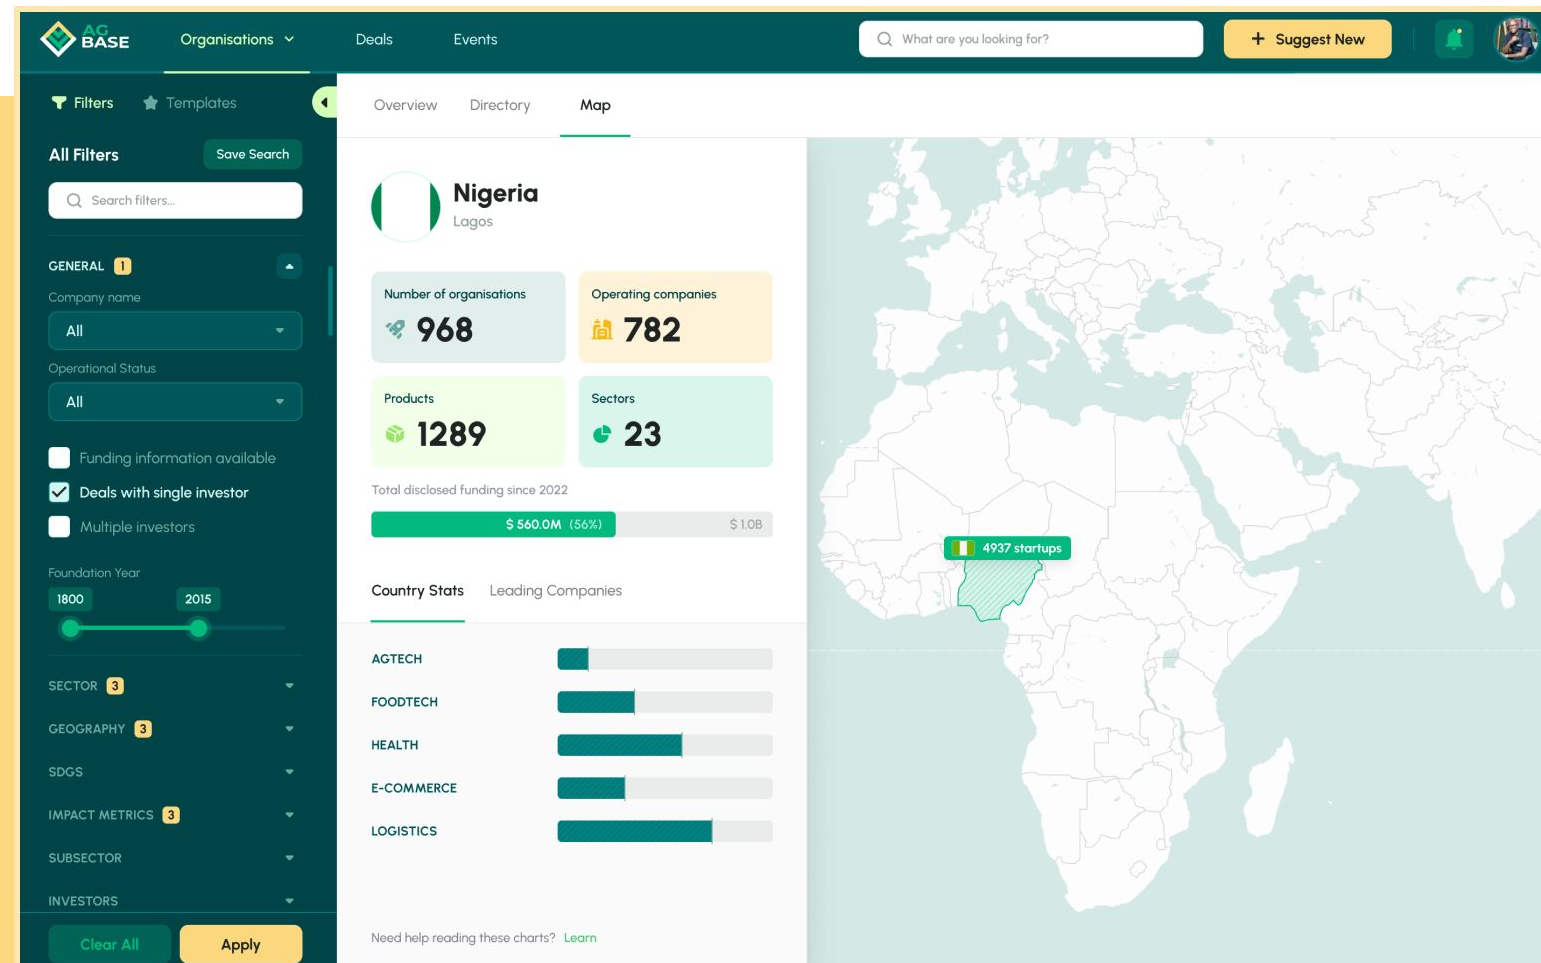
AG BASE
Organisations
Deals
Events
What are you looking for?
+ Suggest New

Filters
Templates

All Filters
Save Search
Search filters...

GENERAL 1
Company name
All
Operational Status
All

Funding information available
Deals with single investor
Multiple investors

Foundation Year
1800
2015

SECTOR 3
GEOGRAPHY 3
SDGS
IMPACT METRICS 3
SUBSECTOR
INVESTORS

Clear All
Apply

Overview
Directory
Map

Nigeria
Lagos

Number of organisations
968
Operating companies
782
Products
1289
Sectors
23

Total disclosed funding since 2022
$ 560.0M (56%)
$ 1.0B

Country Stats
Leading Companies

AGTECH
FOODTECH
HEALTH
E-COMMERCE
LOGISTICS

Need help reading these charts? Learn

4937 startups